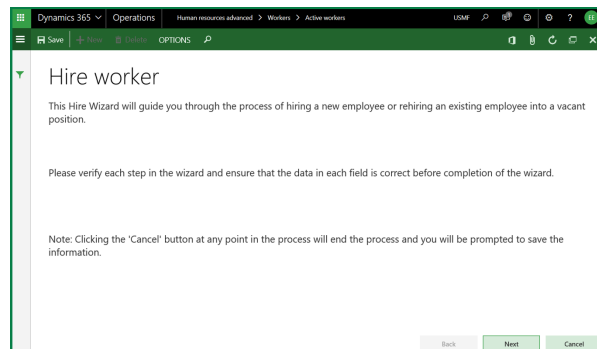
Dynamics 365 Operations Human resources advanced > Workers > Active workers USMF ? LE

Save + New Delete OPTIONS

Hire worker

This Hire Wizard will guide you through the process of hiring a new employee or rehiring an existing employee into a vacant position.

Please verify each step in the wizard and ensure that the data in each field is correct before completion of the wizard.

Note: Clicking the 'Cancel' button at any point in the process will end the process and you will be prompted to save the information.

Back Next Cancel